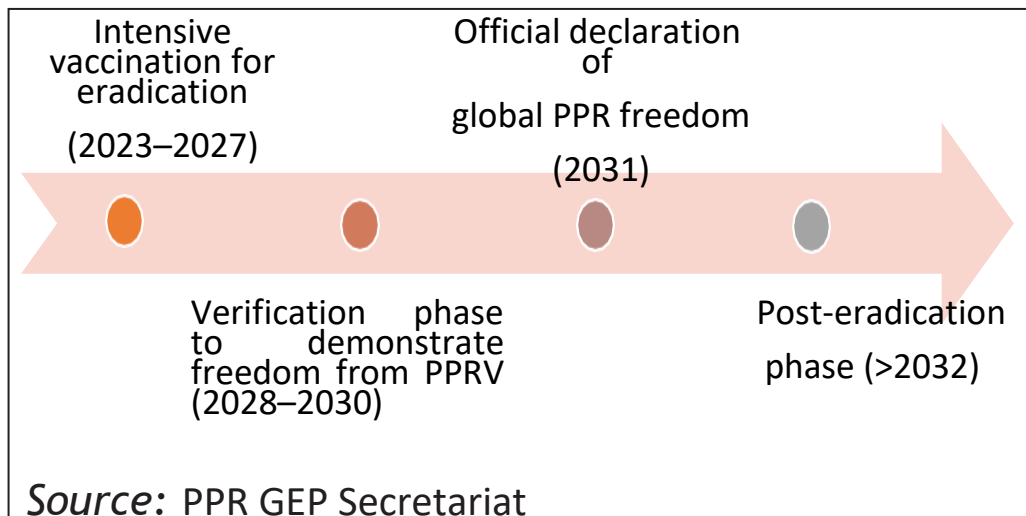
Intensive vaccination for eradication

(2023–2027)

Official declaration of

global PPR freedom

(2031)

Verification phase to demonstrate freedom from PPRV (2028–2030)

Post-eradication

phase (>2032)

*Source:* PPR GEP Secretariat